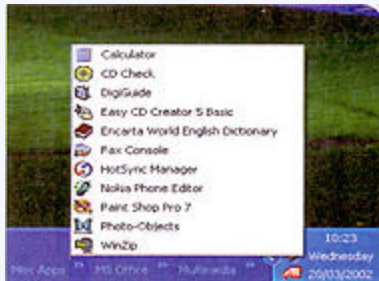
Calculator
CD Check
DigiGuide
Easy CD Creator 5 Basic
Encarta World English Dictionary
Fax Console
HotSync Manager
Nokia Phone Editor
Paint Shop Pro 7
Photo-Objects
WinZip

Misc Apps »
MS Office »
Multimedia »

10:23
Wednesday
20/03/2002